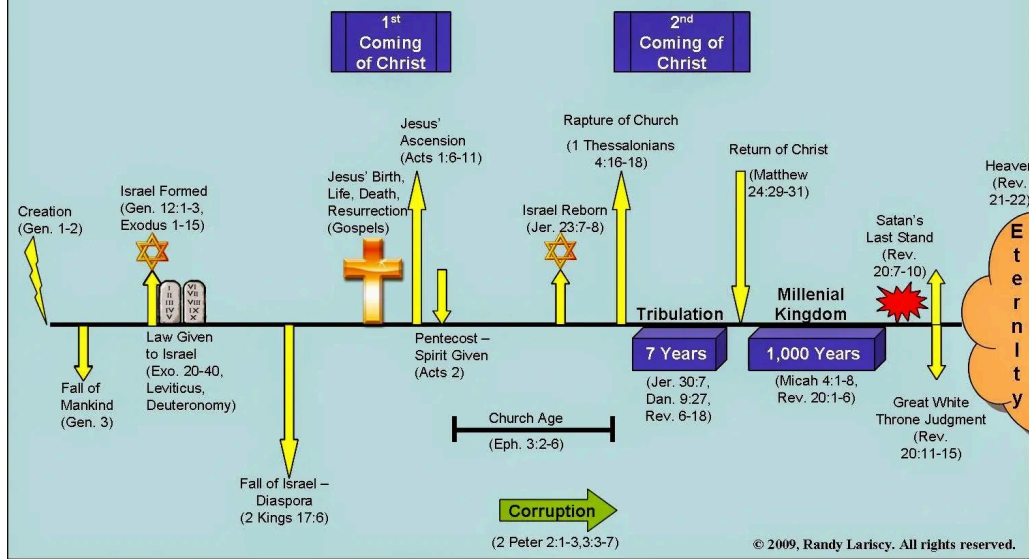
1st Coming of Christ

2nd Coming of Christ

Creation (Gen. 1-2)

Fall of Mankind (Gen. 3)

Israel Formed (Gen. 12:1-3, Exodus 1-15)

I II III IV V VI VII VIII IX X

Law Given to Israel (Exo. 20-40, Leviticus, Deuteronomy)

Fall of Israel – Diaspora (2 Kings 17:6)

Jesus' Birth, Life, Death, Resurrection (Gospels)

Jesus' Ascension (Acts 1:6-11)

Pentecost – Spirit Given (Acts 2)

Church Age (Eph. 3:2-6)

Corruption

(2 Peter 2:1-3,3:3-7)

Israel Reborn (Jer. 23:7-8)

Rapture of Church (1 Thessalonians 4:16-18)

Tribulation

7 Years

(Jer. 30:7, Dan. 9:27, Rev. 6-18)

Return of Christ (Matthew 24:29-31)

Millenial Kingdom

1,000 Years

(Micah 4:1-8, Rev. 20:1-6)

Satan's Last Stand (Rev. 20:7-10)

Great White Throne Judgment (Rev. 20:11-15)

Heaven (Rev. 21-22)

Eternity

© 2009, Randy Lariscy. All rights reserved.